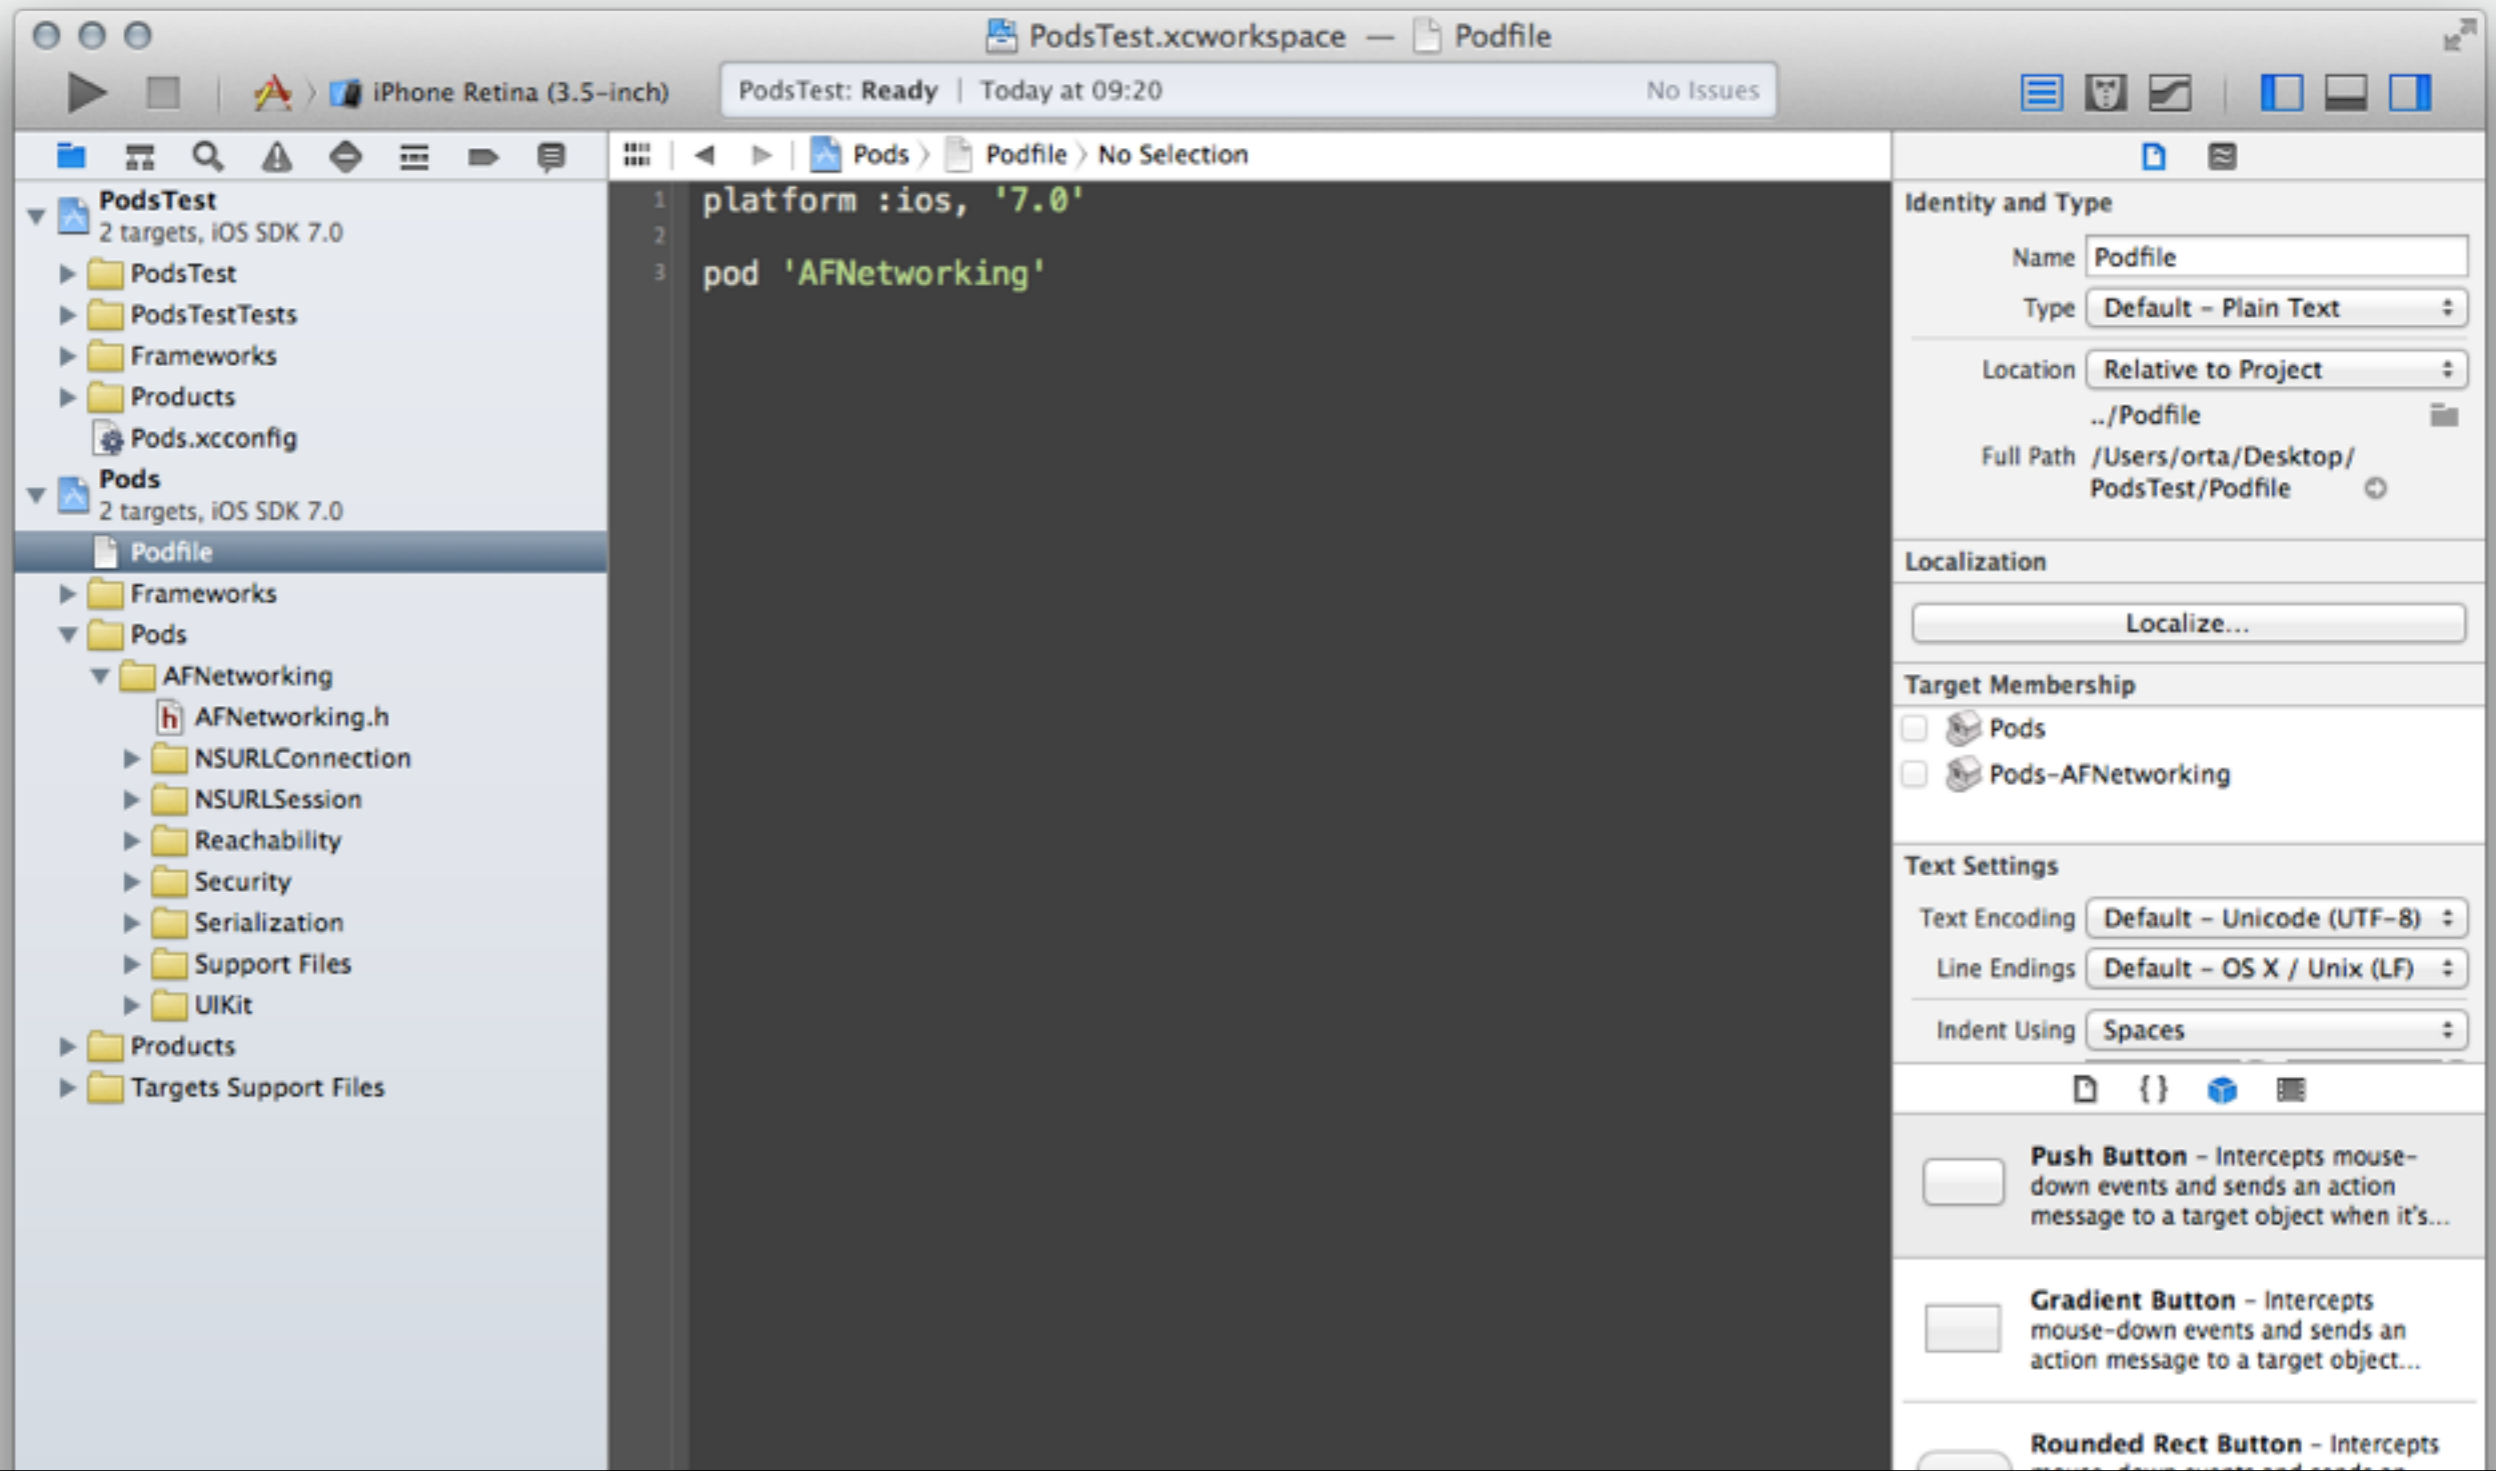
PodsTest.xcworkspace — Podfile

iPhone Retina (3.5-inch)

PodsTest: Ready | Today at 09:20 No Issues

Pods 〉 Podfile 〉 No Selection

PodsTest
2 targets, iOS SDK 7.0
PodsTest
PodsTestTests
Frameworks
Products
Pods.xcconfig
Pods
2 targets, iOS SDK 7.0
Podfile
Frameworks
Pods
AFNetworking
AFNetworking.h
NSURLConnection
NSURLSession
Reachability
Security
Serialization
Support Files
UIKit
Products
Targets Support Files

1 platform :ios, '7.0'
2
3 pod 'AFNetworking'

Identity and Type
Name Podfile
Type Default - Plain Text
Location Relative to Project
../Podfile
Full Path /Users/orta/Desktop/PodsTest/Podfile

Localization
Localize...

Target Membership
Pods
Pods-AFNetworking

Text Settings
Text Encoding Default - Unicode (UTF-8)
Line Endings Default - OS X / Unix (LF)
Indent Using Spaces

{}

**Push Button** - Intercepts mouse-down events and sends an action message to a target object when it's...

**Gradient Button** - Intercepts mouse-down events and sends an action message to a target object...

**Rounded Rect Button** - Intercepts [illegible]